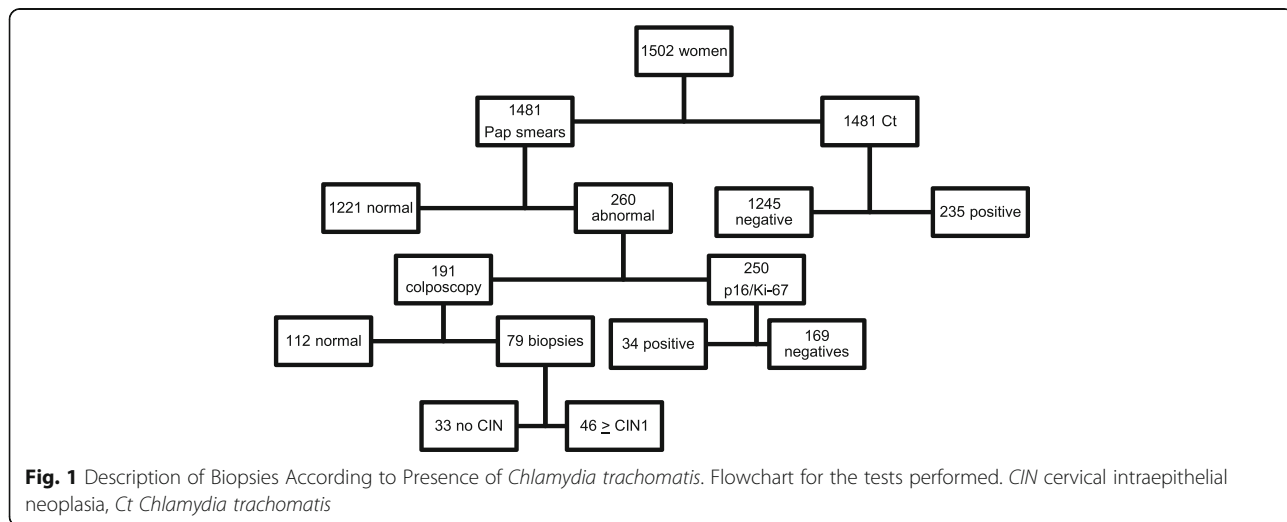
1502 women

1481 Pap smears

1481 Ct

1221 normal

260 abnormal

1245 negative

235 positive

191 colposcopy

250 p16/Ki-67

112 normal

79 biopsies

34 positive

169 negatives

33 no CIN

46 $\geq$ CIN1

**Fig. 1** Description of Biopsies According to Presence of *Chlamydia trachomatis*. Flowchart for the tests performed. *CIN* cervical intraepithelial neoplasia, *Ct Chlamydia trachomatis*